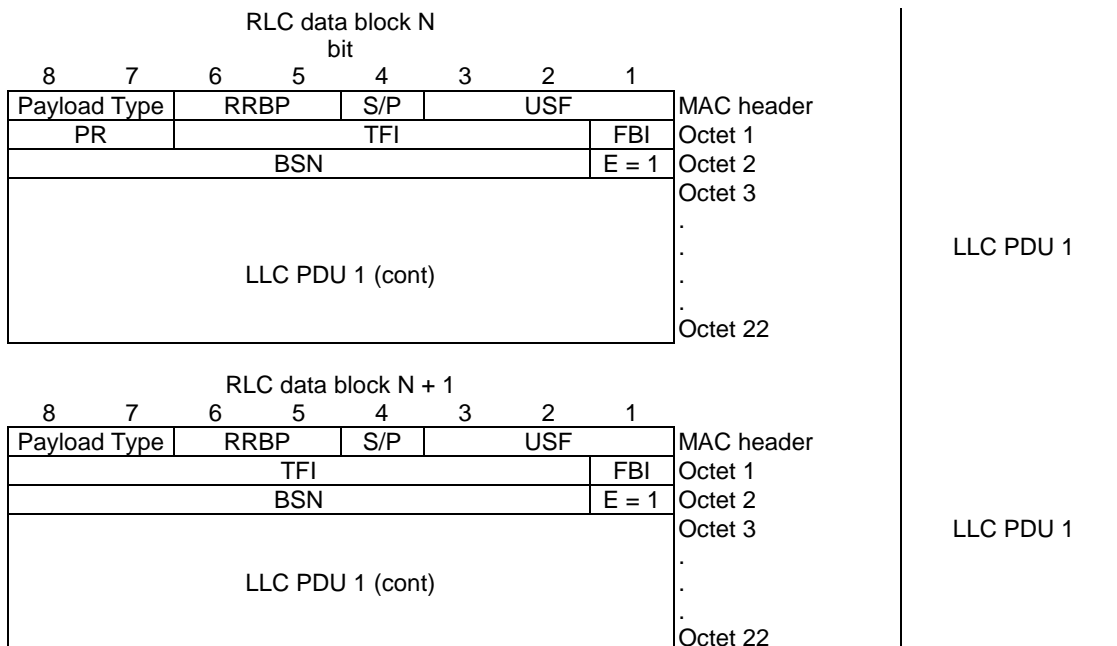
RLC data block N
bit

| 8 | 7 | 6 | 5 | 4 | 3 | 2 | 1 | |
|---|---|---|---|---|---|---|---|---|
| Payload Type | | RRBP | | S/P | USF | | | MAC header |
| PR | | TFI | | | | | FBI | Octet 1 |
| BSN | | | | | | | E = 1 | Octet 2 |
| LLC PDU 1 (cont) | | | | | | | | Octet 3 . . . Octet 22 |

LLC PDU 1

RLC data block N + 1

| 8 | 7 | 6 | 5 | 4 | 3 | 2 | 1 | |
|---|---|---|---|---|---|---|---|---|
| Payload Type | | RRBP | | S/P | USF | | | MAC header |
| TFI | | | | | | | FBI | Octet 1 |
| BSN | | | | | | | E = 1 | Octet 2 |
| LLC PDU 1 (cont) | | | | | | | | Octet 3 . . . Octet 22 |

LLC PDU 1